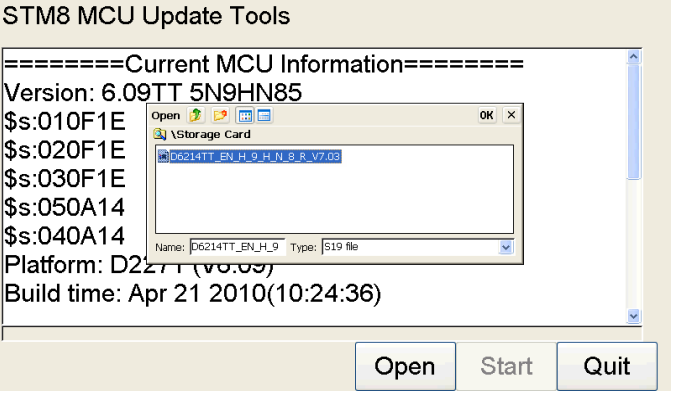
STM8 MCU Update Tools

========Current MCU Information========
Version: 6.09TT 5N9HN85
$s:010F1E
$s:020F1E
$s:030F1E
$s:050A14
$s:040A14
Platform: D22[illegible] (V6.09)
Build time: Apr 21 2010(10:24:36)

Open
OK ×
\Storage Card
D6214TT_EN_H_9_H_N_8_R_V7.03
Name: D6214TT_EN_H_9 Type: S19 file

Open Start Quit